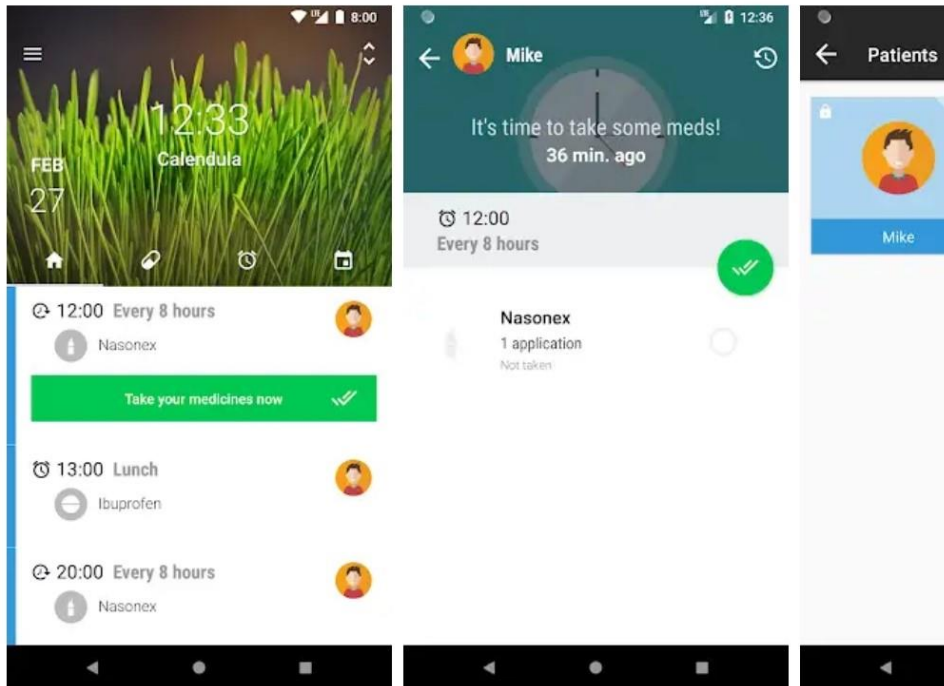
8:00

12:33
Calendula
FEB
27

12:00 Every 8 hours
Nasonex
Take your medicines now

13:00 Lunch
Ibuprofen

20:00 Every 8 hours
Nasonex

12:36
Mike
It's time to take some meds!
36 min. ago
12:00
Every 8 hours
Nasonex
1 application
Not taken

Patients
Mike